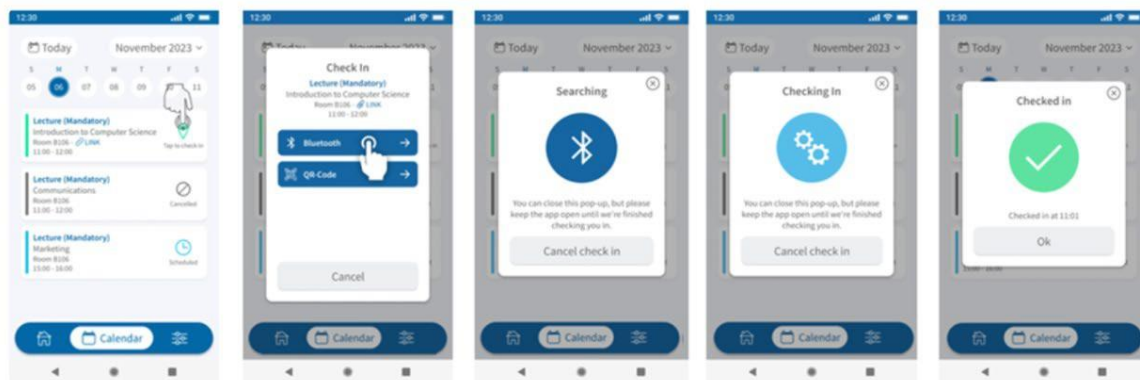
12:30

Today November 2023

S M T W T F S
05 06 07 08 09 10 11

Lecture (Mandatory)
Introduction to Computer Science
Room B106 · LINK
11:00 - 12:00
Tap to check in

Lecture (Mandatory)
Communications
Room B106
11:00 - 12:00
Cancelled

Lecture (Mandatory)
Marketing
Room B106
15:00 - 16:00
Scheduled

Calendar

12:30

Today November 2023

Check In
Lecture (Mandatory)
Introduction to Computer Science
Room B106 LINK
11:00 - 12:00

Bluetooth
QR-Code

Cancel

Calendar

12:30

Today November 2023

Searching

You can close this pop-up, but please keep the app open until we're finished checking you in.

Cancel check in

Calendar

12:30

Today November 2023

Checking In

You can close this pop-up, but please keep the app open until we're finished checking you in.

Cancel check in

Calendar

12:30

Today November 2023

Checked in

Checked in at 11:01

Ok

Calendar